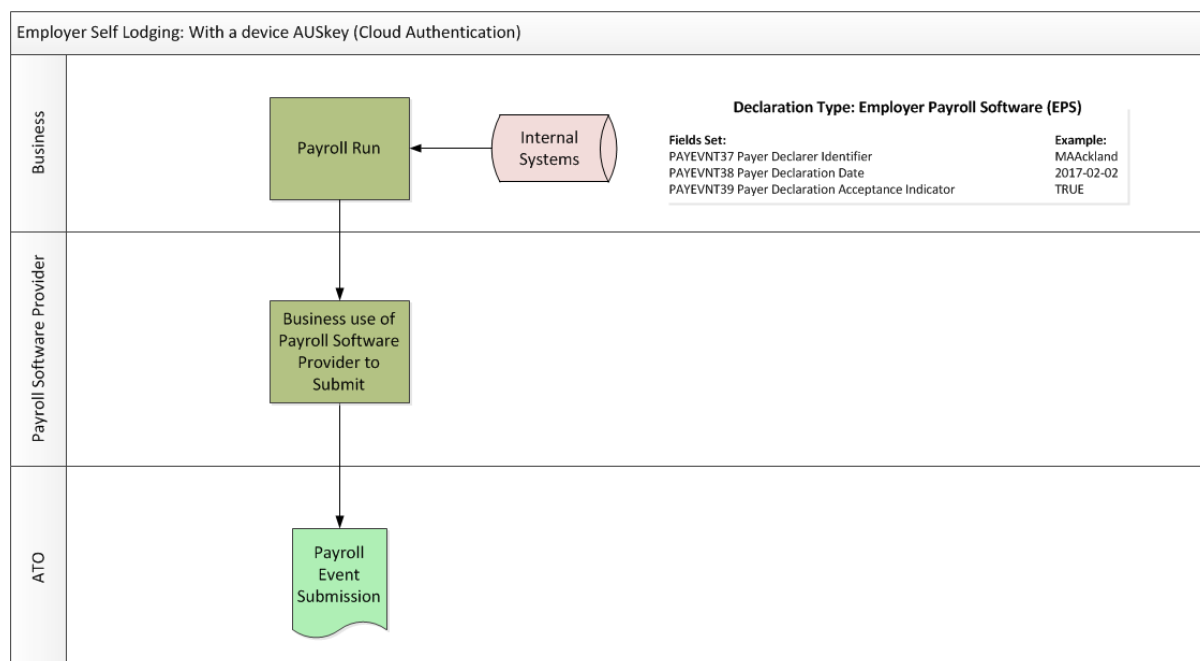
Employer Self Lodging: With a device AUSkey (Cloud Authentication)

Business

Payroll Run

Internal Systems

Declaration Type: Employer Payroll Software (EPS)

| Fields Set: | Example: |
|---|---|
| PAYEVNT37 Payer Declarer Identifier | MAAckland |
| PAYEVNT38 Payer Declaration Date | 2017-02-02 |
| PAYEVNT39 Payer Declaration Acceptance Indicator | TRUE |

Payroll Software Provider

Business use of Payroll Software Provider to Submit

ATO

Payroll Event Submission